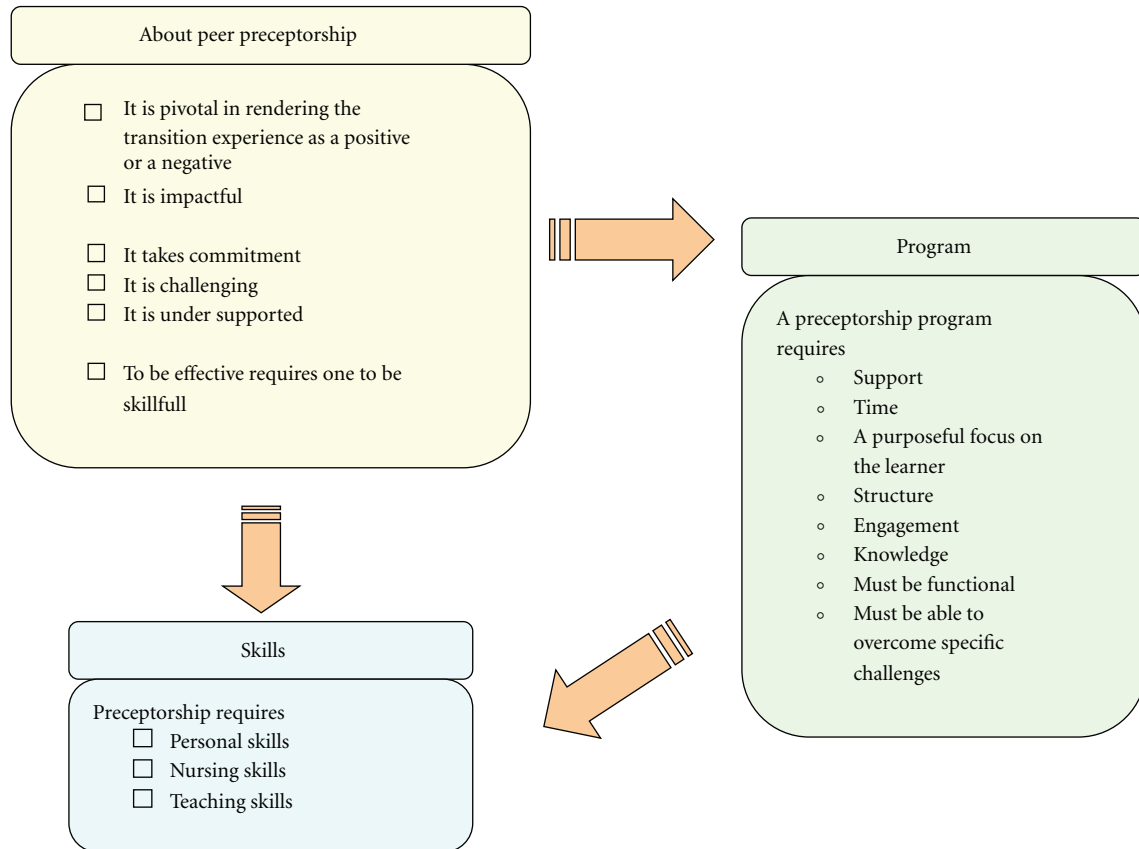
About peer preceptorship

☐ It is pivotal in rendering the transition experience as a positive or a negative
☐ It is impactful
☐ It takes commitment
☐ It is challenging
☐ It is under supported
☐ To be effective requires one to be skillfull

Program

A preceptorship program requires
◦ Support
◦ Time
◦ A purposeful focus on the learner
◦ Structure
◦ Engagement
◦ Knowledge
◦ Must be functional
◦ Must be able to overcome specific challenges

Skills

Preceptorship requires
☐ Personal skills
☐ Nursing skills
☐ Teaching skills